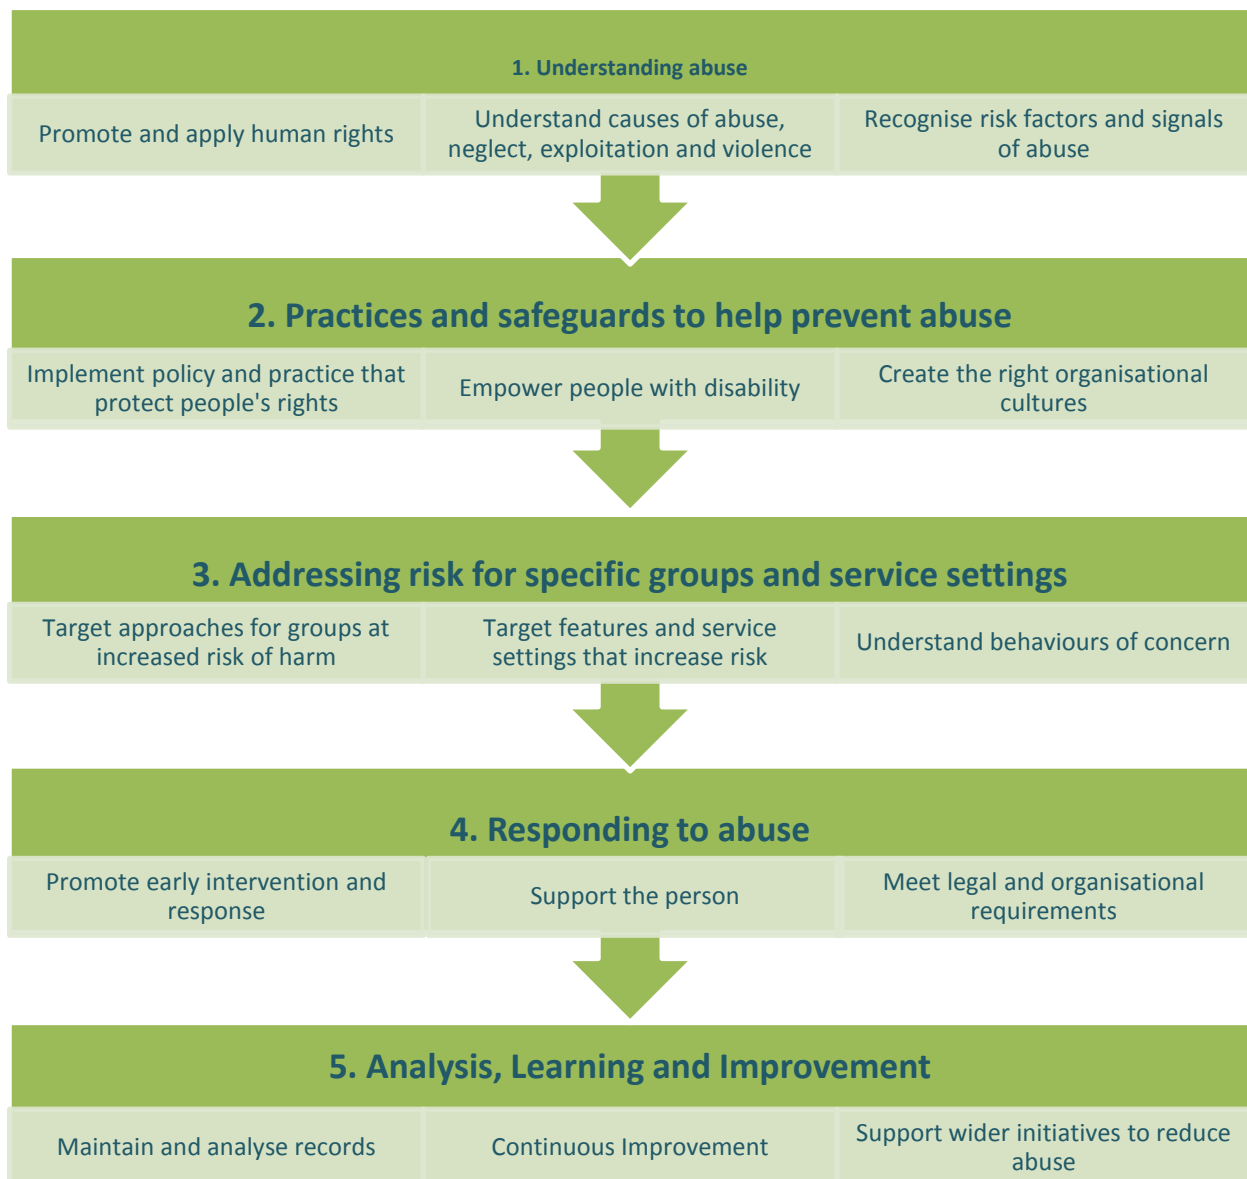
1. Understanding abuse

Promote and apply human rights

Understand causes of abuse, neglect, exploitation and violence

Recognise risk factors and signals of abuse

2. Practices and safeguards to help prevent abuse

Implement policy and practice that protect people's rights

Empower people with disability

Create the right organisational cultures

3. Addressing risk for specific groups and service settings

Target approaches for groups at increased risk of harm

Target features and service settings that increase risk

Understand behaviours of concern

4. Responding to abuse

Promote early intervention and response

Support the person

Meet legal and organisational requirements

5. Analysis, Learning and Improvement

Maintain and analyse records

Continuous Improvement

Support wider initiatives to reduce abuse